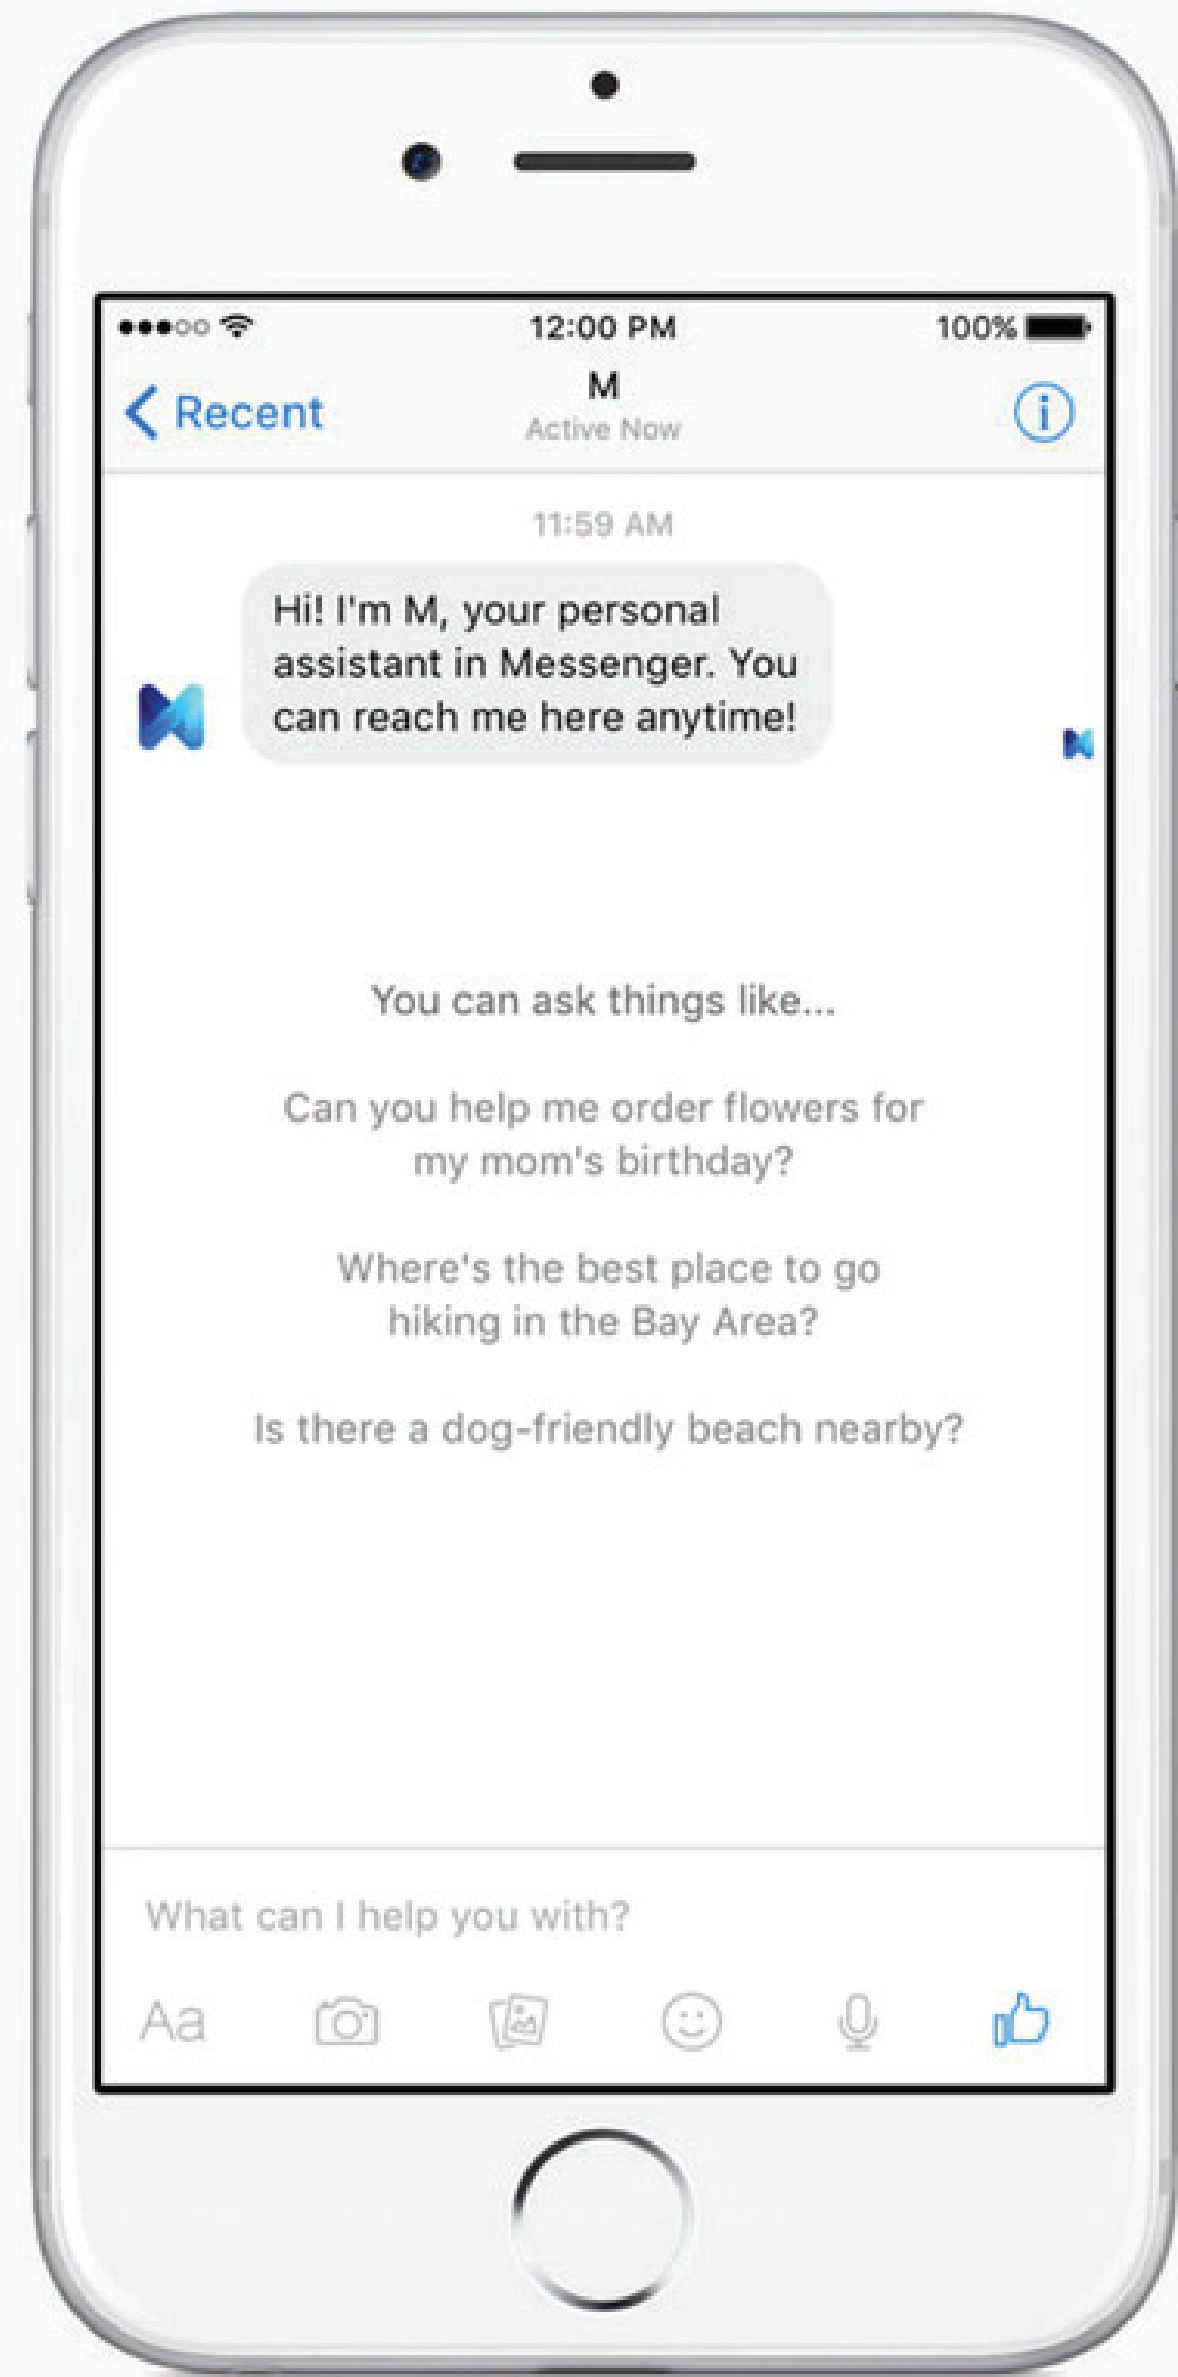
12:00 PM
100%

Recent
M
Active Now

11:59 AM

Hi! I'm M, your personal assistant in Messenger. You can reach me here anytime!

You can ask things like...

Can you help me order flowers for my mom's birthday?

Where's the best place to go hiking in the Bay Area?

Is there a dog-friendly beach nearby?

What can I help you with?

Aa